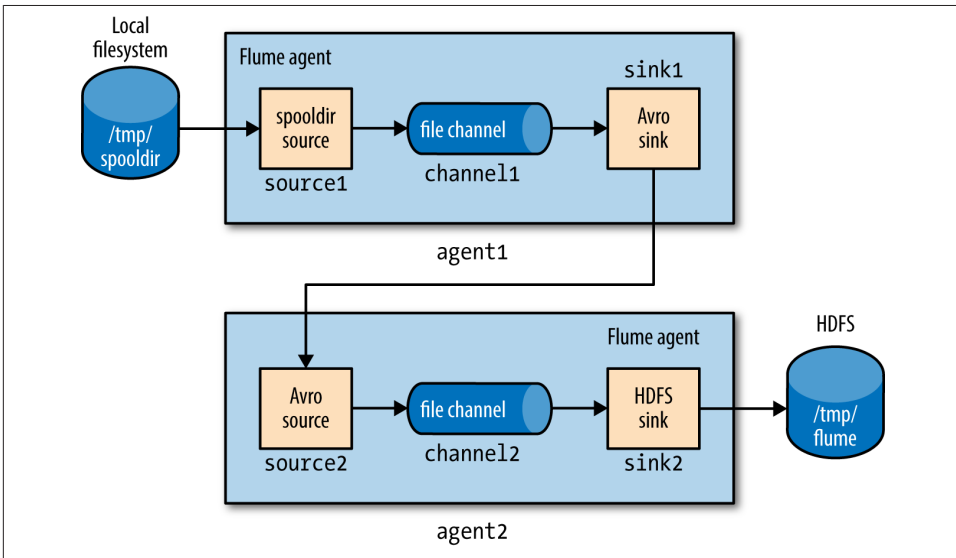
Local filesystem

/tmp/ spooldir

Flume agent

sink1

spooldir source

file channel

Avro sink

source1

channel1

agent1

Flume agent

HDFS

Avro source

file channel

HDFS sink

/tmp/ flume

source2

channel2

sink2

agent2